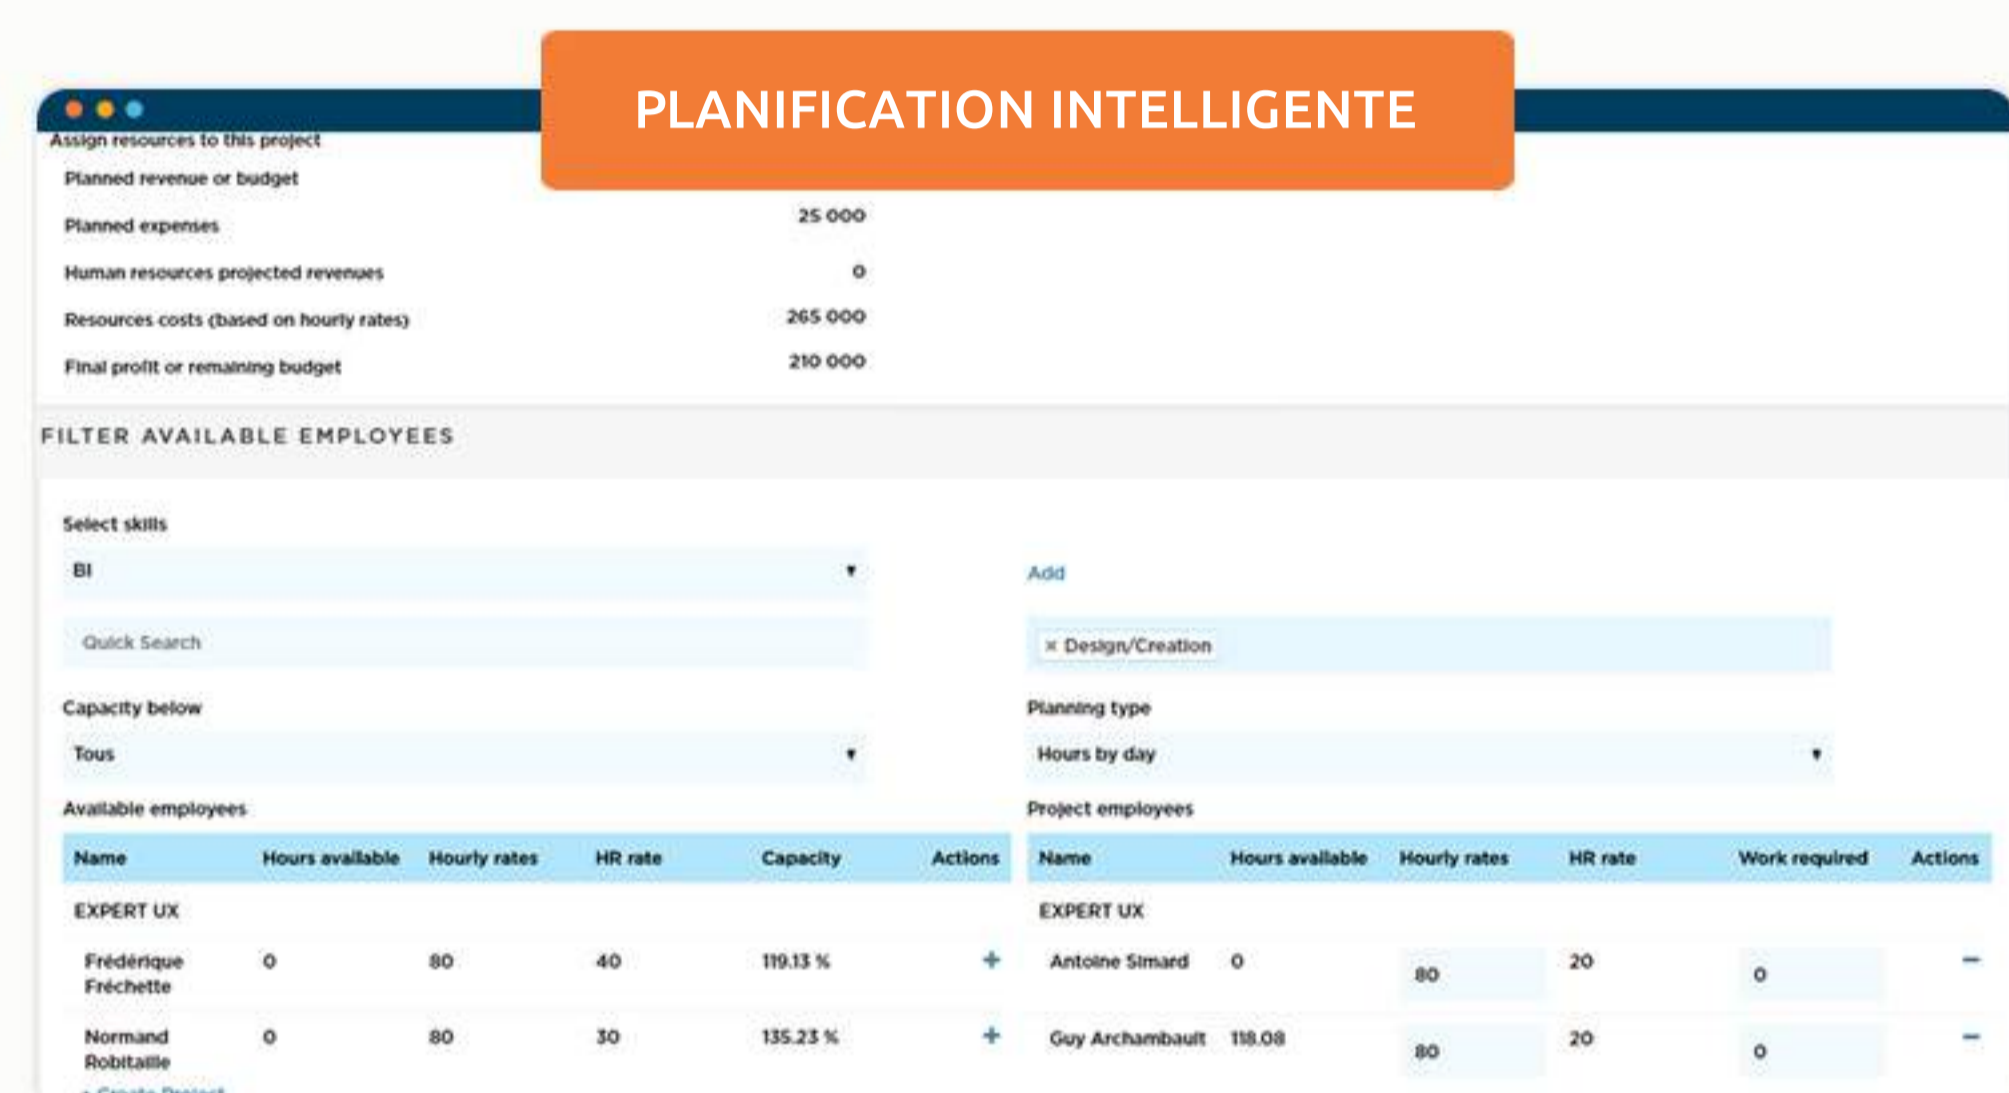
PLANIFICATION INTELLIGENTE

Assign resources to this project

| | |
|---|---|
| Planned revenue or budget | |
| Planned expenses | 25 000 |
| Human resources projected revenues | 0 |
| Resources costs (based on hourly rates) | 265 000 |
| Final profit or remaining budget | 210 000 |

FILTER AVAILABLE EMPLOYEES

Select skills

BI

Add

Quick Search

× Design/Creation

Capacity below

Tous

Planning type

Hours by day

Available employees

| Name | Hours available | Hourly rates | HR rate | Capacity | Actions |
|---|---|---|---|---|---|
| EXPERT UX | | | | | |
| Frédérique Fréchette | 0 | 80 | 40 | 119.13 % | + |
| Normand Robitaille | 0 | 80 | 30 | 135.23 % | + |

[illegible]

Project employees

| Name | Hours available | Hourly rates | HR rate | Work required | Actions |
|---|---|---|---|---|---|
| EXPERT UX | | | | | |
| Antoine Simard | 0 | 80 | 20 | 0 | − |
| Guy Archambault | 118.08 | 80 | 20 | 0 | − |